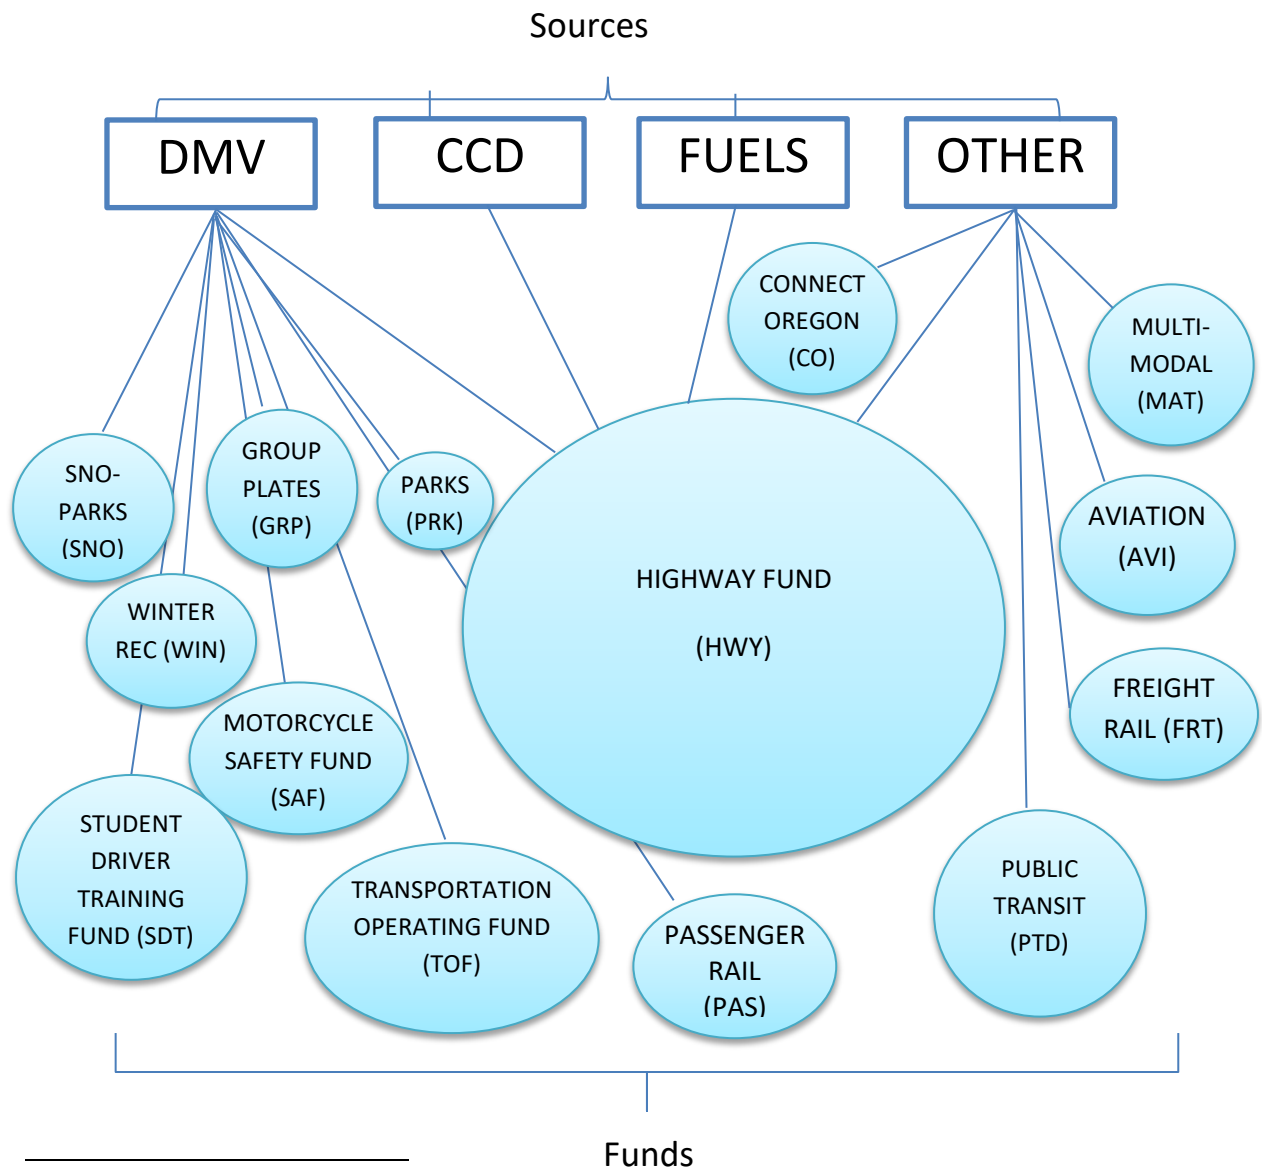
Sources

DMV

CCD

FUELS

OTHER

CONNECT OREGON (CO)

MULTI-MODAL (MAT)

SNO-PARKS (SNO)

GROUP PLATES (GRP)

PARKS (PRK)

HIGHWAY FUND

(HWY)

AVIATION (AVI)

WINTER REC (WIN)

FREIGHT RAIL (FRT)

MOTORCYCLE SAFETY FUND (SAF)

STUDENT DRIVER TRAINING FUND (SDT)

TRANSPORTATION OPERATING FUND (TOF)

PASSENGER RAIL (PAS)

PUBLIC TRANSIT (PTD)

Funds